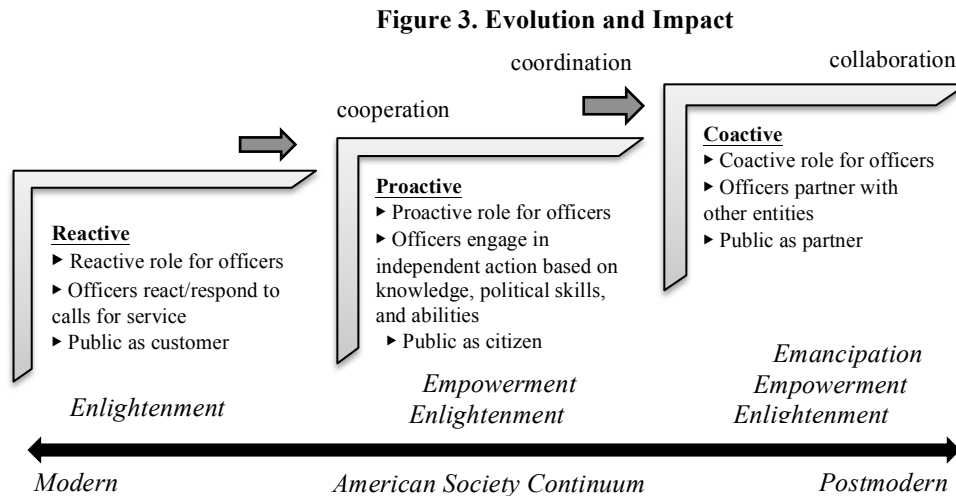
**Figure 3. Evolution and Impact**

coordination

collaboration

cooperation

**Reactive**
▸ Reactive role for officers
▸ Officers react/respond to calls for service
▸ Public as customer

*Enlightenment*

**Proactive**
▸ Proactive role for officers
▸ Officers engage in independent action based on knowledge, political skills, and abilities
▸ Public as citizen

*Empowerment*
*Enlightenment*

**Coactive**
▸ Coactive role for officers
▸ Officers partner with other entities
▸ Public as partner

*Emancipation*
*Empowerment*
*Enlightenment*

*Modern*

*American Society Continuum*

*Postmodern*